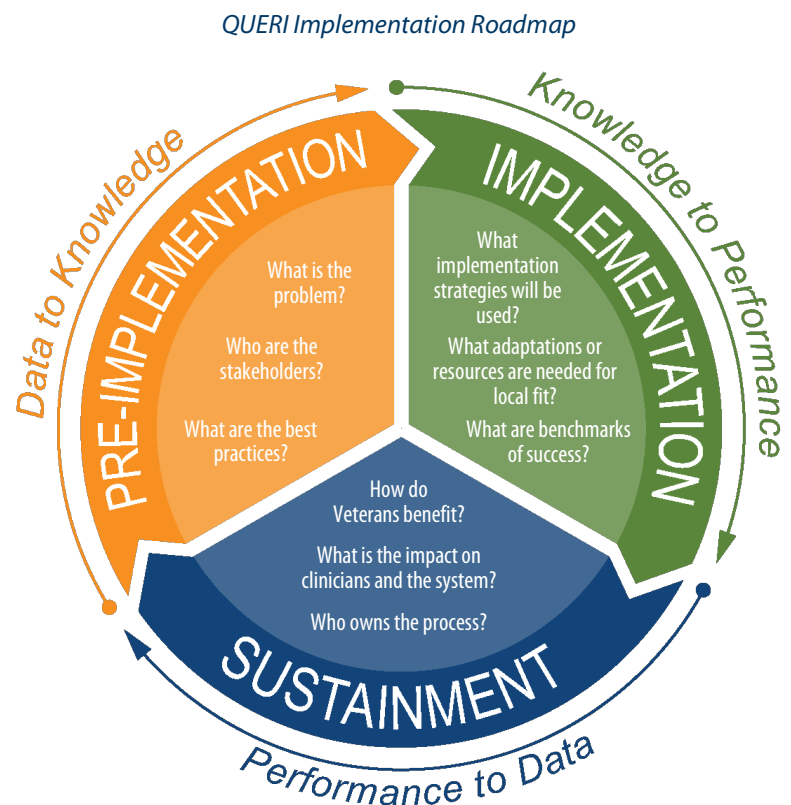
QUERI Implementation Roadmap

Data to Knowledge

PRE-IMPLEMENTATION

What is the problem?

Who are the stakeholders?

What are the best practices?

Knowledge to Performance

IMPLEMENTATION

What implementation strategies will be used?

What adaptations or resources are needed for local fit?

What are benchmarks of success?

How do Veterans benefit?

What is the impact on clinicians and the system?

Who owns the process?

SUSTAINMENT

Performance to Data